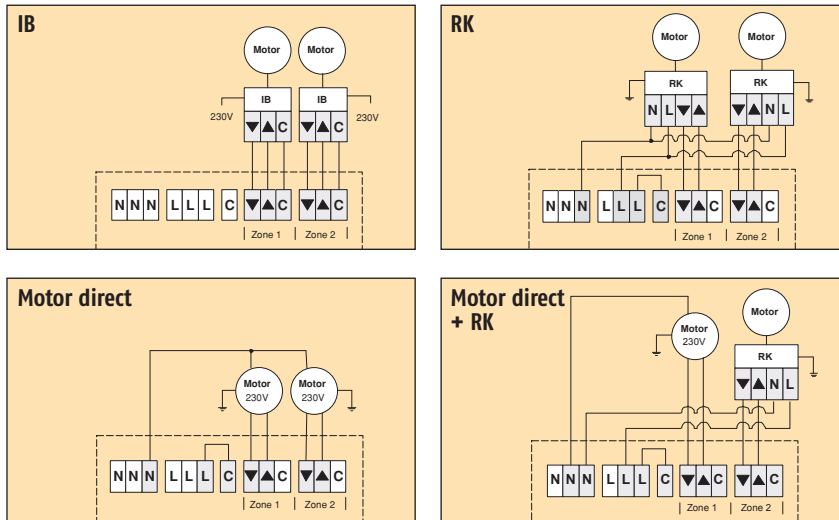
IB

Motor Motor

IB IB

230V ▼▲C ▼▲C 230V

N N N L L L C ▼▲C ▼▲C

Zone 1 Zone 2

RK

Motor Motor

RK RK

N L ▼▲ ▼▲N L

N N N L L L C ▼▲C ▼▲C

Zone 1 Zone 2

Motor direct

Motor 230V Motor 230V

N N N L L L C ▼▲C ▼▲C

Zone 1 Zone 2

Motor direct + RK

Motor 230V Motor

RK

▼▲N L

N N N L L L C ▼▲C ▼▲C

Zone 1 Zone 2